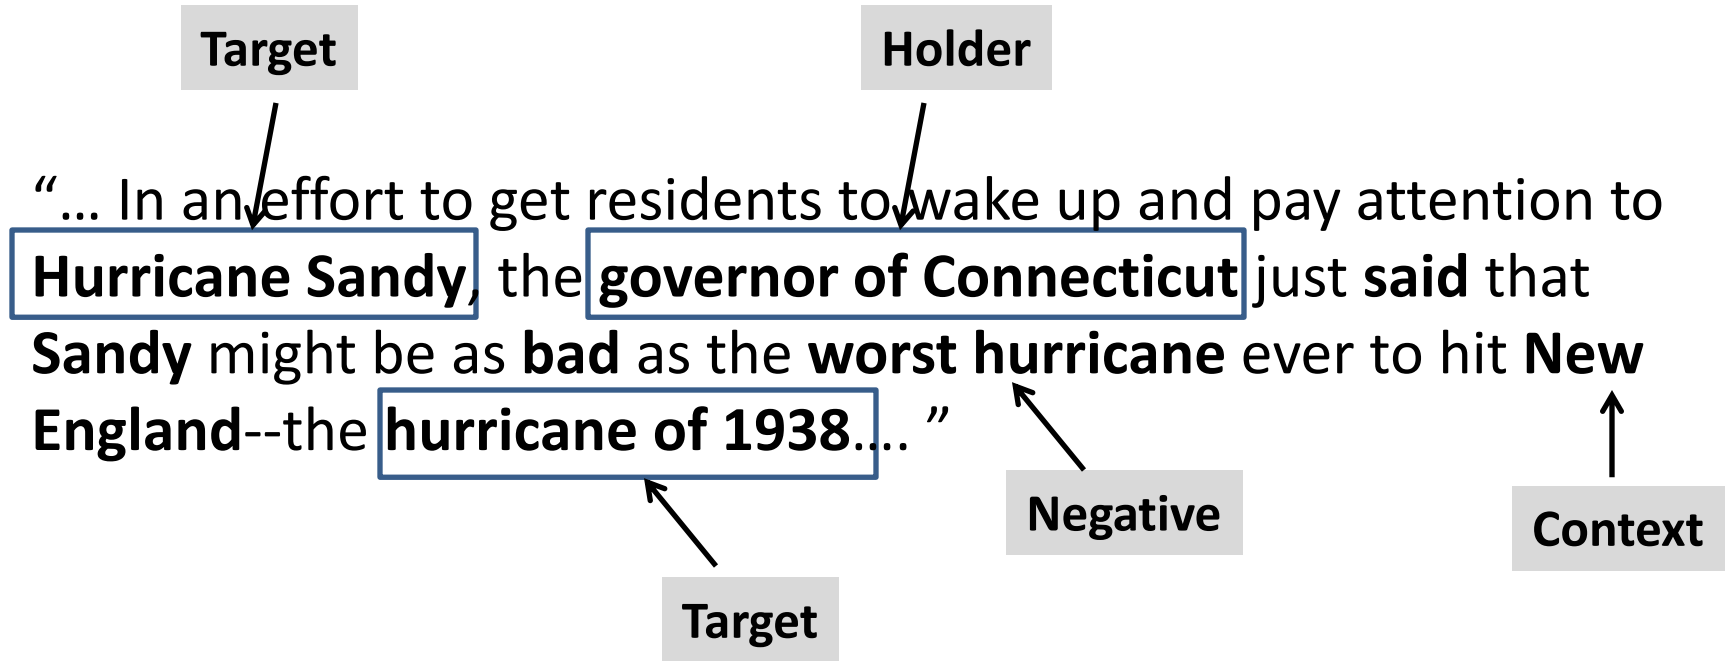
Target

Holder

"... In an effort to get residents to wake up and pay attention to **Hurricane Sandy**, the **governor of Connecticut** just **said** that **Sandy** might be as **bad** as the **worst hurricane** ever to hit **New England**--the **hurricane of 1938**.... "

Negative

Context

Target